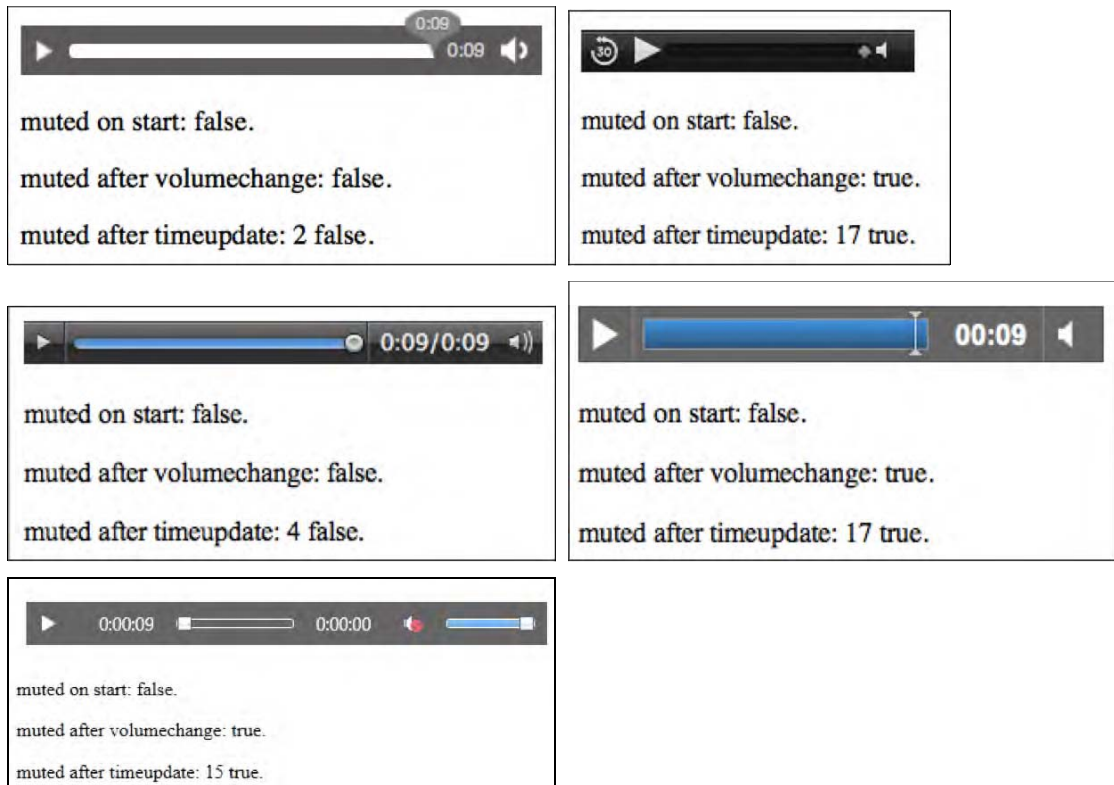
0:09
0:09

muted on start: false.

muted after volumechange: false.

muted after timeupdate: 2 false.

30

muted on start: false.

muted after volumechange: true.

muted after timeupdate: 17 true.

0:09/0:09

muted on start: false.

muted after volumechange: false.

muted after timeupdate: 4 false.

00:09

muted on start: false.

muted after volumechange: true.

muted after timeupdate: 17 true.

0:00:09 0:00:00

muted on start: false.

muted after volumechange: true.

muted after timeupdate: 15 true.